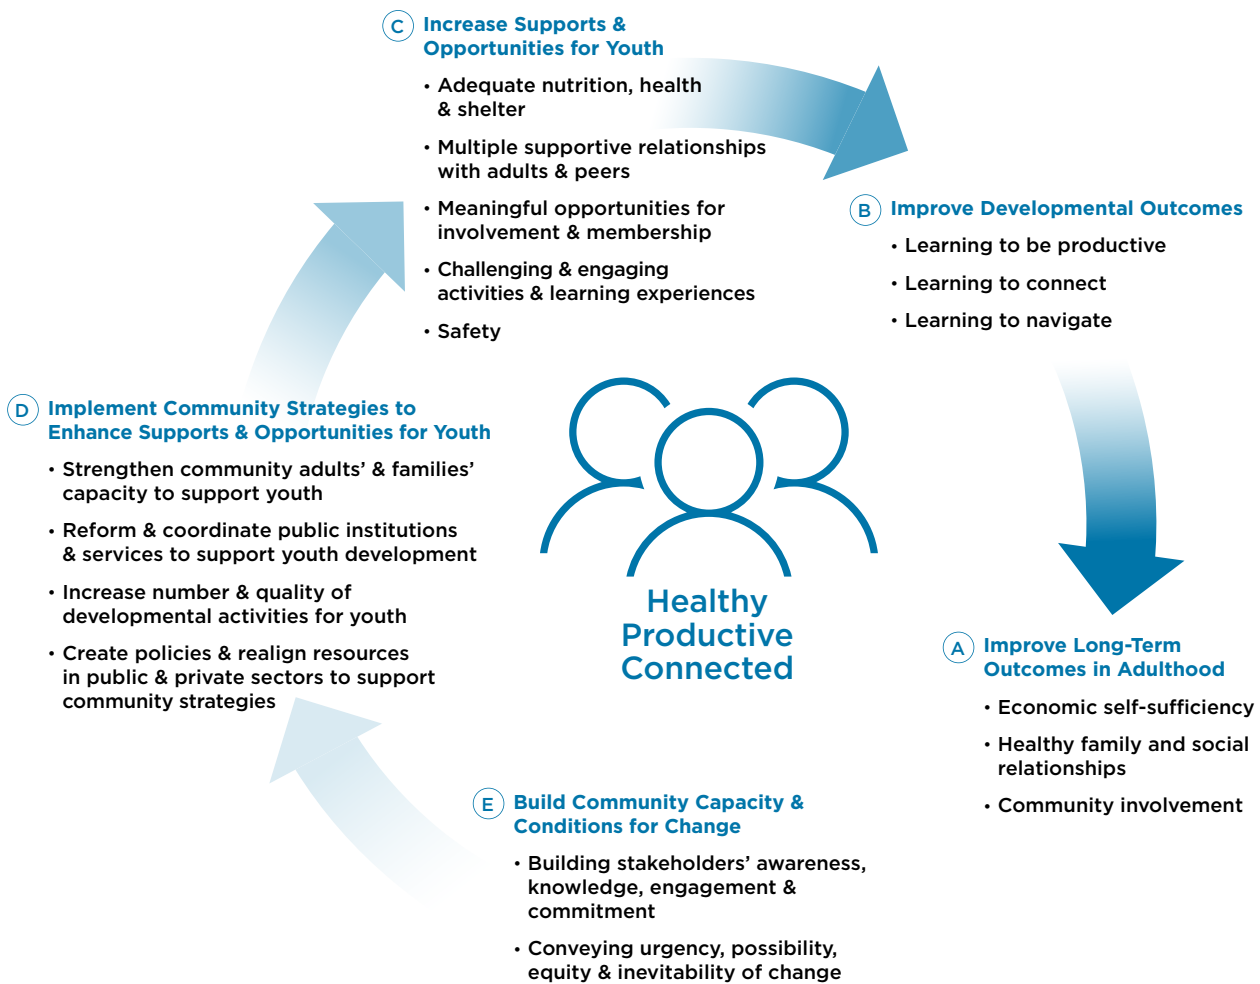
C Increase Supports & Opportunities for Youth

• Adequate nutrition, health & shelter

• Multiple supportive relationships with adults & peers

• Meaningful opportunities for involvement & membership

• Challenging & engaging activities & learning experiences

• Safety

B Improve Developmental Outcomes

• Learning to be productive

• Learning to connect

• Learning to navigate

D Implement Community Strategies to Enhance Supports & Opportunities for Youth

• Strengthen community adults' & families' capacity to support youth

• Reform & coordinate public institutions & services to support youth development

• Increase number & quality of developmental activities for youth

• Create policies & realign resources in public & private sectors to support community strategies

Healthy
Productive
Connected

A Improve Long-Term Outcomes in Adulthood

• Economic self-sufficiency

• Healthy family and social relationships

• Community involvement

E Build Community Capacity & Conditions for Change

• Building stakeholders' awareness, knowledge, engagement & commitment

• Conveying urgency, possibility, equity & inevitability of change